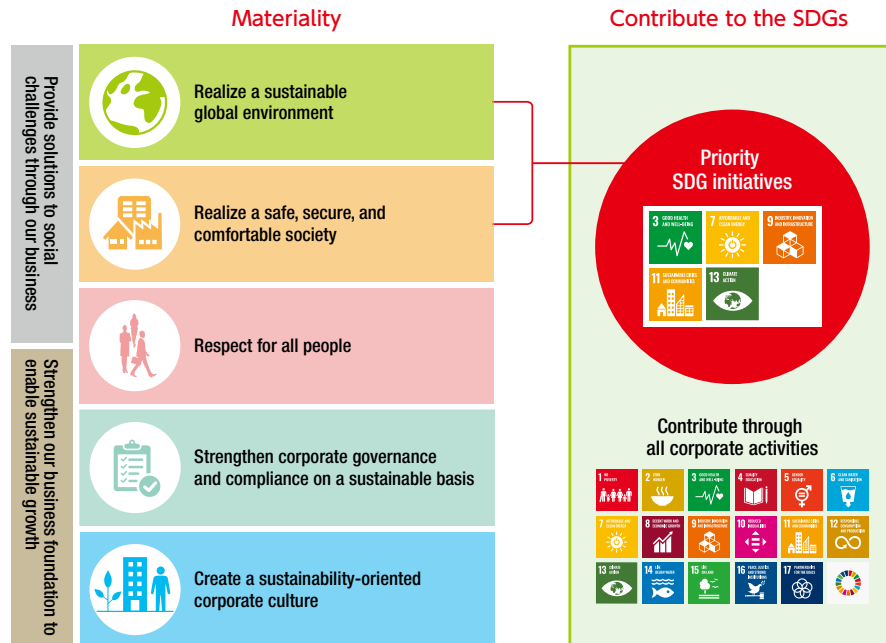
Materiality

Contribute to the SDGs

Provide solutions to social challenges through our business

Strengthen our business foundation to enable sustainable growth

Realize a sustainable global environment

Realize a safe, secure, and comfortable society

Respect for all people

Strengthen corporate governance and compliance on a sustainable basis

Create a sustainability-oriented corporate culture

Priority SDG initiatives

3 GOOD HEALTH AND WELL-BEING

7 AFFORDABLE AND CLEAN ENERGY

9 INDUSTRY, INNOVATION AND INFRASTRUCTURE

11 SUSTAINABLE CITIES AND COMMUNITIES

13 CLIMATE ACTION

Contribute through all corporate activities

1 NO POVERTY

2 ZERO HUNGER

3 GOOD HEALTH AND WELL-BEING

4 QUALITY EDUCATION

5 GENDER EQUALITY

6 CLEAN WATER AND SANITATION

7 AFFORDABLE AND CLEAN ENERGY

8 DECENT WORK AND ECONOMIC GROWTH

9 INDUSTRY, INNOVATION AND INFRASTRUCTURE

10 REDUCED INEQUALITIES

11 SUSTAINABLE CITIES AND COMMUNITIES

12 RESPONSIBLE CONSUMPTION AND PRODUCTION

13 CLIMATE ACTION

14 LIFE BELOW WATER

15 LIFE ON LAND

16 PEACE, JUSTICE AND STRONG INSTITUTIONS

17 PARTNERSHIPS FOR THE GOALS